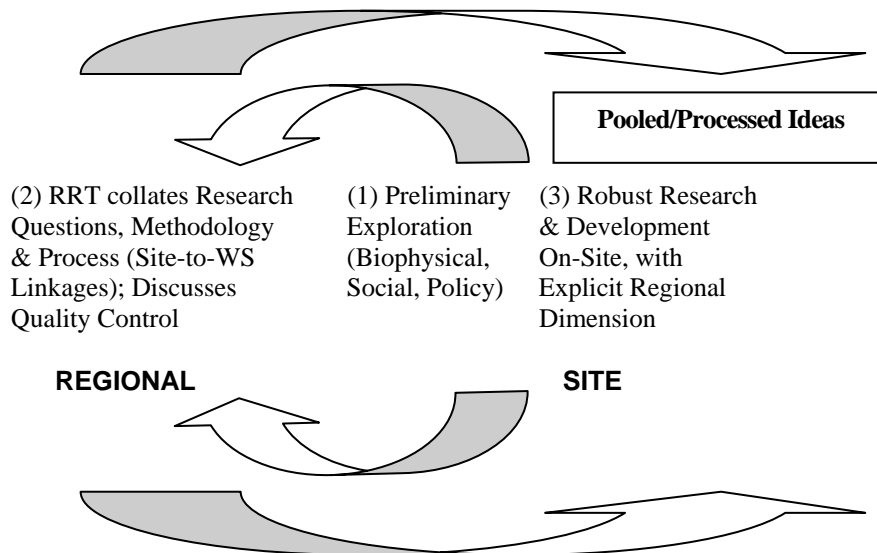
Pooled/Processed Ideas

(2) RRT collates Research Questions, Methodology & Process (Site-to-WS Linkages); Discusses Quality Control

(1) Preliminary Exploration (Biophysical, Social, Policy)

(3) Robust Research & Development On-Site, with Explicit Regional Dimension

REGIONAL

SITE